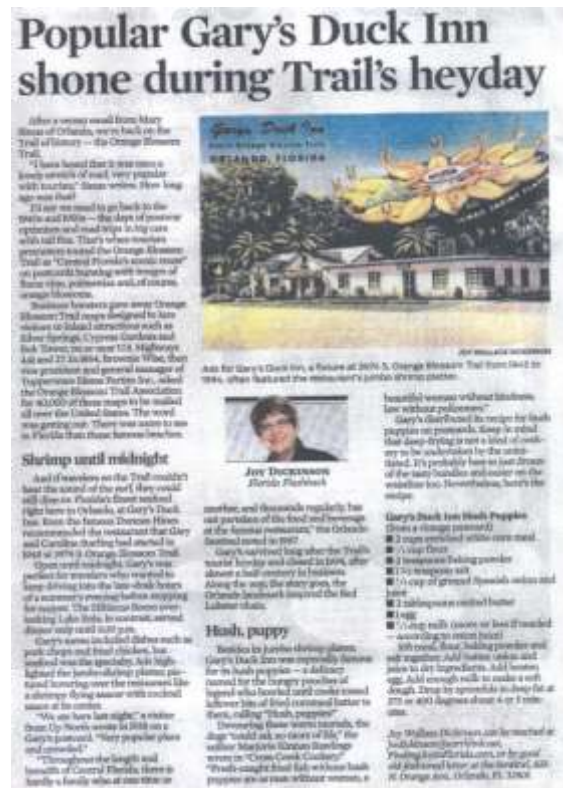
Popular Gary's Duck Inn shone during Trail's heyday

After a recent email from Mary Sinus of Orlando, we're back on the Trail of history — the Orange Blossom Trail.

"I have heard that it was once a lovely stretch of road, very popular with tourists," Sinus writes. How long ago was that?

It's our road to go back to the 1940s and 1950s — the days of postwar optimism and road trips in big cars with tail fins. That's when tourists gravitated toward the Orange Blossom Trail as "Central Florida's scenic route" on postcards bursting with images of flame vine, poinsettias and, of course, orange blossoms.

Business boosters gave away Orange Blossom Trail maps designed to lure visitors to inland attractions such as Silver Springs, Cypress Gardens and Bok Tower. As one U.S. Highways 441 and 17-92 ad, Brownie Wise, then vice president and general manager of Tupperware Home Parties Inc., asked the Orange Blossom Trail Association for 40,000 of those maps to be mailed all over the United States. The word was getting out: There was more to see in Florida than those famous beaches.

Shrimp until midnight

And if travelers on the Trail couldn't hear the sound of the surf, they could still dine on Florida's finest seafood right here in Orlando, at Gary's Duck Inn. Even the famous Duncan Hines recommended the restaurant that Gary and Caroline Starling had started in 1942 at 2970 S. Orange Blossom Trail.

Open until midnight, Gary's was perfect for travelers who wanted to keep driving into the late-dusk hours of a summer's evening before stopping for supper. The Hibiscus Room overlooking Lake Holden, in contrast, served dinner only until 9:30 p.m.

Gary's served rolled dishes such as pork chops and fried chicken, but seafood was the specialty. Ads highlighted the jumbo shrimp platter, pictured kneeling over the restaurant like a shrimpy flying saucer with cocktail sauce at its center.

"We are here last night," a visitor from Up North wrote in 1959 on a Gary's postcard. "Very popular place and crowded."

"Throughout the length and breadth of Central Florida, there is hardly a family who at one time or

Gary's Duck Inn
ORLANDO, FLORIDA

JOY WALLACE DICKINSON

Ads for Gary's Duck Inn, a fixture at 2970 S. Orange Blossom Trail from 1942 to 1984, often featured the restaurant's jumbo shrimp platter.

JOY DICKINSON
Florida Flashback

another, and thousands regularly has not partaken of the food and beverage of the famous restaurant," the Orlando Sentinel noted in 1957.

Gary's survived long after the Trail's tourist heyday and closed in 1984, after almost a half century in business, during the 1980s the story goes, the Orlando landmark inspired the Red Lobster chain.

Hush, puppy

Besides its jumbo shrimp platter, Gary's Duck Inn was reportedly famous for its hush puppies — a delicacy named for the hungry pooches of legend who howled until cooks tossed leftover bits of fried cornmeal batter to them, calling "Hush, puppies!"

Devouring these warm morsels, the dogs "could ask no more of life," the author Marjorie Kinnan Rawlings wrote in "Cross Creek Cookery."

"Fresh caught fried fish without hush puppies are as man without woman, a beautiful woman without kindness, law without policemen."

Gary's distributed its recipe for hush puppies on postcards. Keep in mind that deep-frying is not a kind of cookery to be undertaken by the uninitiated. It's probably best to just dream of the best hushies and enjoy on the waistline too. Nevertheless, here's the recipe.

Gary's Duck Inn Hush Puppies
(from a vintage postcard)
■ 2 cups enriched white corn meal
■ ½ cup flour
■ 2 teaspoons baking powder
■ 1½ teaspoons salt
■ ½ cup of ground Spanish onion and juice
■ 2 tablespoons melted butter
■ 1 egg
■ ½ cup milk (more or less if needed — according to onion juice)

Sift meal, flour, baking powder and salt together. Add Spanish onion and juice to dry ingredients. Add beaten egg. Add enough milk to make a soft dough. Drop by spoonfuls in deep fat at 375 or 400 degrees about 4 or 5 minutes.

Joy Wallace Dickinson can be reached at jwdickinson@sentinel.com, FloridaFlashback.com, or by good old-fashioned letter at the Sentinel, 633 N. Orange Ave., Orlando, FL 32801.